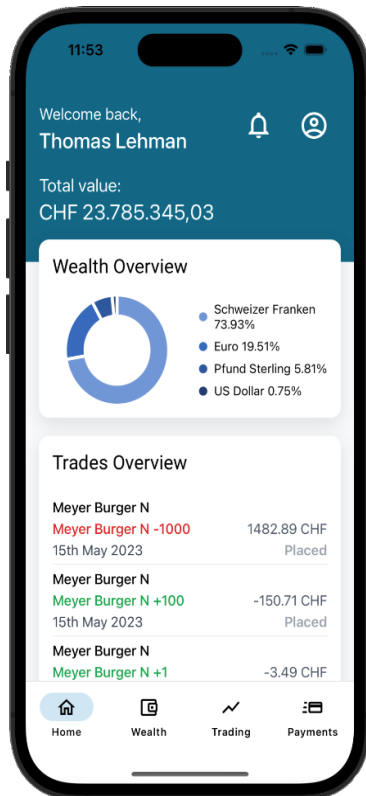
11:53

Welcome back,
Thomas Lehman

Total value:
CHF 23.785.345,03

Wealth Overview

Schweizer Franken 73.93%
Euro 19.51%
Pfund Sterling 5.81%
US Dollar 0.75%

Trades Overview

Meyer Burger N
Meyer Burger N -1000 1482.89 CHF
15th May 2023 Placed

Meyer Burger N
Meyer Burger N +100 -150.71 CHF
15th May 2023 Placed

Meyer Burger N
Meyer Burger N +1 -3.49 CHF

Home
Wealth
Trading
Payments